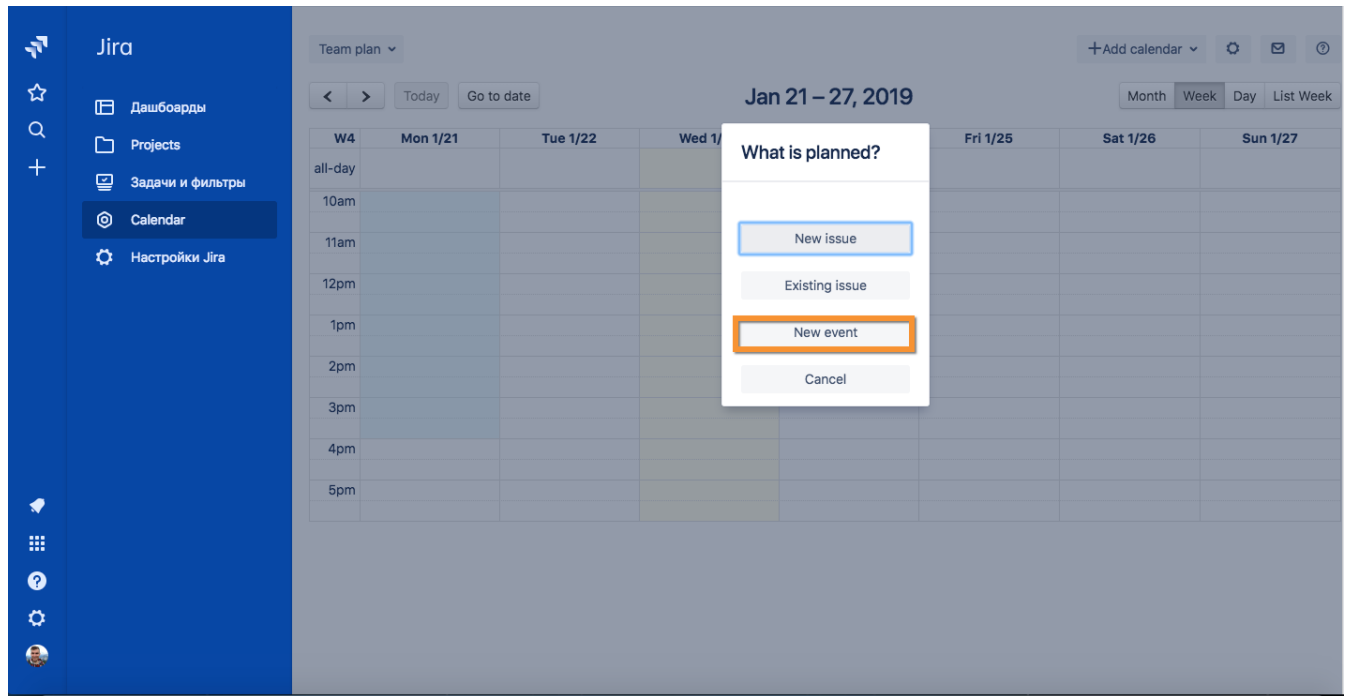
Jira

Дашбоарды
Projects
Задачи и фильтры
Calendar
Настройки Jira

Team plan

+Add calendar

< > Today Go to date

Jan 21 – 27, 2019

Month Week Day List Week

| W4 | Mon 1/21 | Tue 1/22 | Wed 1/ | | Fri 1/25 | Sat 1/26 | Sun 1/27 |
|---|---|---|---|---|---|---|---|
| all-day | | | | | | | |
| 10am | | | | | | | |
| 11am | | | | | | | |
| 12pm | | | | | | | |
| 1pm | | | | | | | |
| 2pm | | | | | | | |
| 3pm | | | | | | | |
| 4pm | | | | | | | |
| 5pm | | | | | | | |

What is planned?

New issue

Existing issue

New event

Cancel